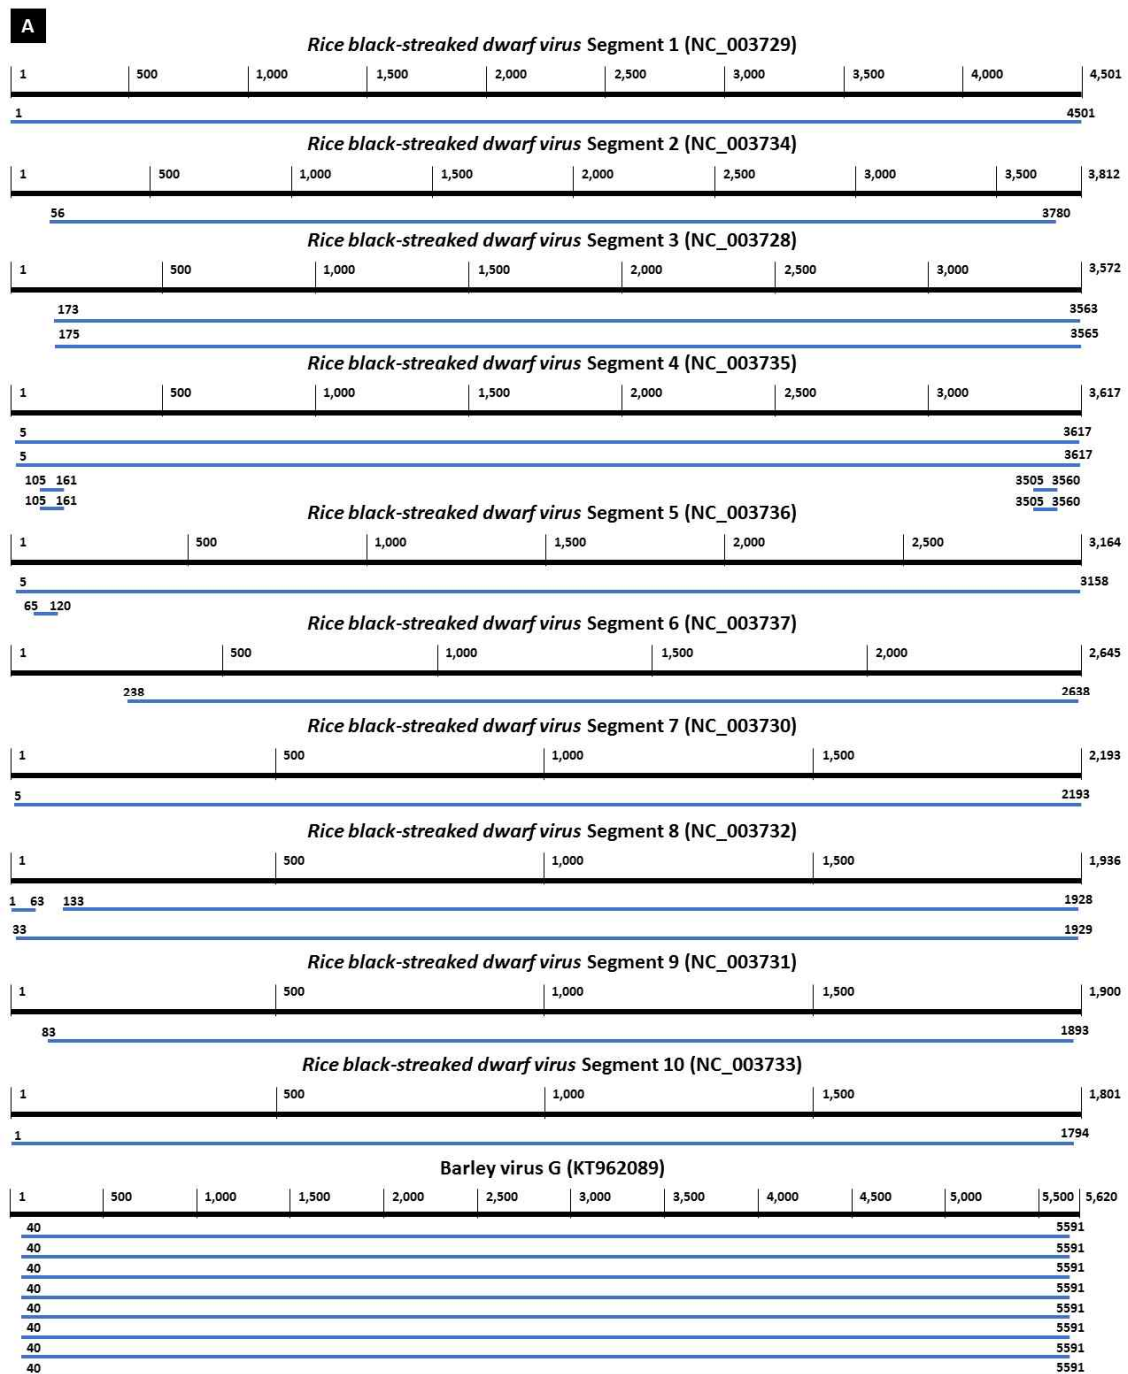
A

*Rice black-streaked dwarf virus* Segment 1 (NC_003729)

1 | 500 | 1,000 | 1,500 | 2,000 | 2,500 | 3,000 | 3,500 | 4,000 | 4,501

1 4501

*Rice black-streaked dwarf virus* Segment 2 (NC_003734)

1 | 500 | 1,000 | 1,500 | 2,000 | 2,500 | 3,000 | 3,500 | 3,812

56 3780

*Rice black-streaked dwarf virus* Segment 3 (NC_003728)

1 | 500 | 1,000 | 1,500 | 2,000 | 2,500 | 3,000 | 3,572

173 3563

175 3565

*Rice black-streaked dwarf virus* Segment 4 (NC_003735)

1 | 500 | 1,000 | 1,500 | 2,000 | 2,500 | 3,000 | 3,617

5 3617

5 3617

105 161 3505 3560

105 161 3505 3560

*Rice black-streaked dwarf virus* Segment 5 (NC_003736)

1 | 500 | 1,000 | 1,500 | 2,000 | 2,500 | 3,164

5 3158

65 120

*Rice black-streaked dwarf virus* Segment 6 (NC_003737)

1 | 500 | 1,000 | 1,500 | 2,000 | 2,645

238 2638

*Rice black-streaked dwarf virus* Segment 7 (NC_003730)

1 | 500 | 1,000 | 1,500 | 2,193

5 2193

*Rice black-streaked dwarf virus* Segment 8 (NC_003732)

1 | 500 | 1,000 | 1,500 | 1,936

1 63 133 1928

33 1929

*Rice black-streaked dwarf virus* Segment 9 (NC_003731)

1 | 500 | 1,000 | 1,500 | 1,900

83 1893

*Rice black-streaked dwarf virus* Segment 10 (NC_003733)

1 | 500 | 1,000 | 1,500 | 1,801

1 1794

Barley virus G (KT962089)

1 | 500 | 1,000 | 1,500 | 2,000 | 2,500 | 3,000 | 3,500 | 4,000 | 4,500 | 5,000 | 5,500 | 5,620

40 5591

40 5591

40 5591

40 5591

40 5591

40 5591

40 5591

40 5591